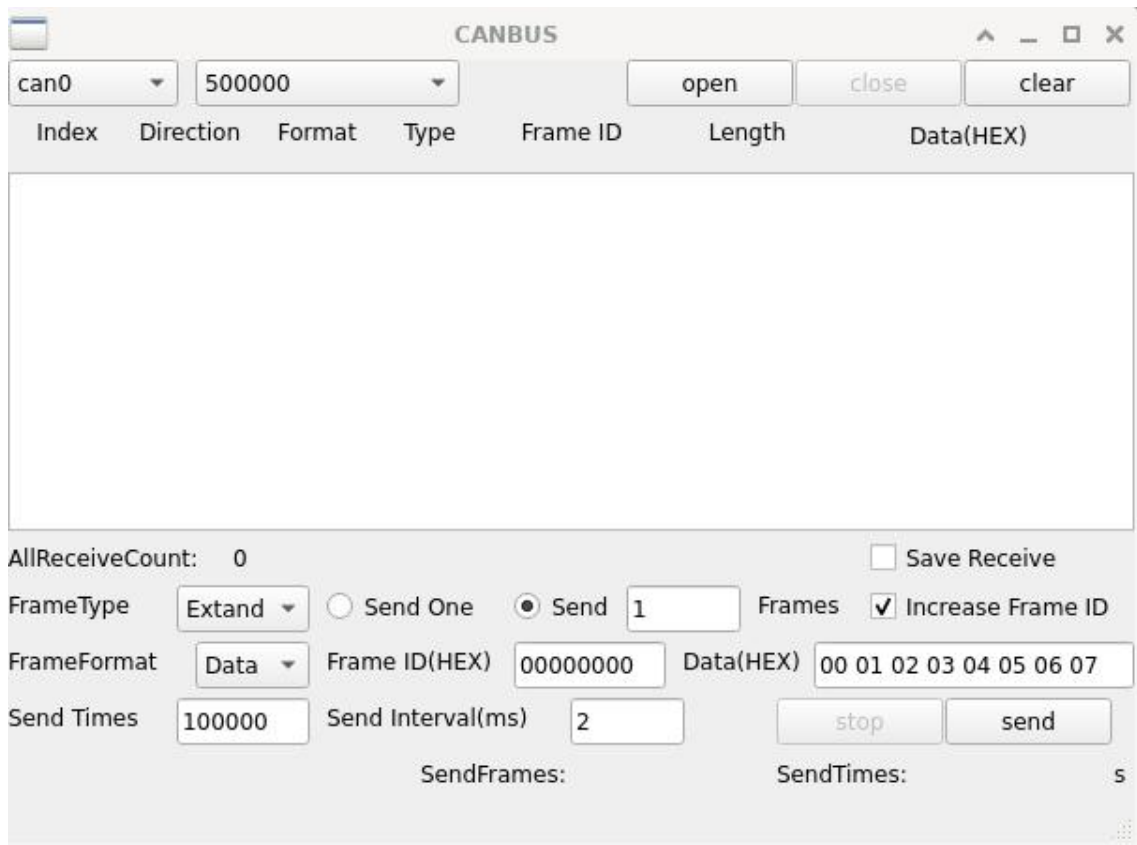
CANBUS

can0
500000
open
close
clear

| Index | Direction | Format | Type | Frame ID | Length | Data(HEX) |
|---|---|---|---|---|---|---|

AllReceiveCount: 0
Save Receive

FrameType Extand
Send One
Send 1 Frames
Increase Frame ID

FrameFormat Data
Frame ID(HEX) 00000000
Data(HEX) 00 01 02 03 04 05 06 07

Send Times 100000
Send Interval(ms) 2
stop
send

SendFrames:
SendTimes: s